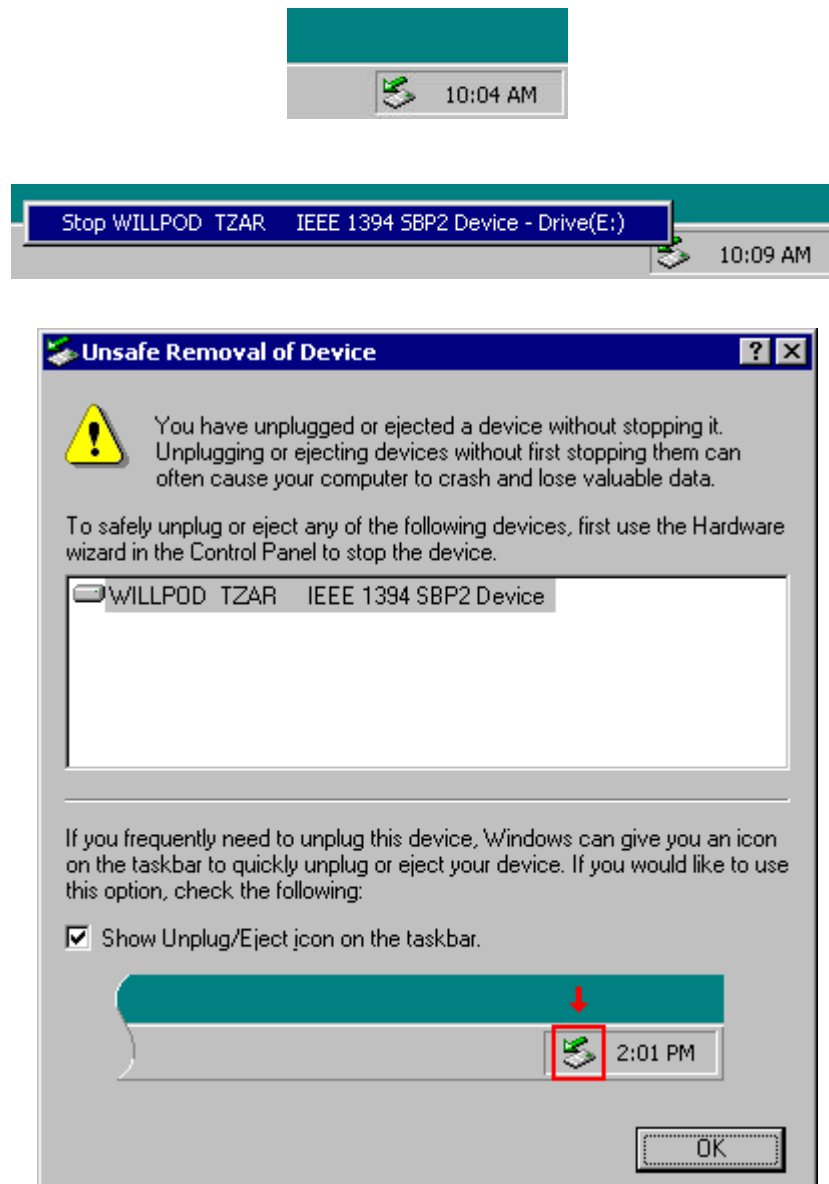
10:04 AM

Stop WILLPOD TZAR IEEE 1394 SBP2 Device - Drive(E:)

10:09 AM

Unsafe Removal of Device

?

You have unplugged or ejected a device without stopping it. Unplugging or ejecting devices without first stopping them can often cause your computer to crash and lose valuable data.

To safely unplug or eject any of the following devices, first use the Hardware wizard in the Control Panel to stop the device.

WILLPOD TZAR IEEE 1394 SBP2 Device

If you frequently need to unplug this device, Windows can give you an icon on the taskbar to quickly unplug or eject your device. If you would like to use this option, check the following:

Show Unplug/Eject icon on the taskbar.

2:01 PM

OK